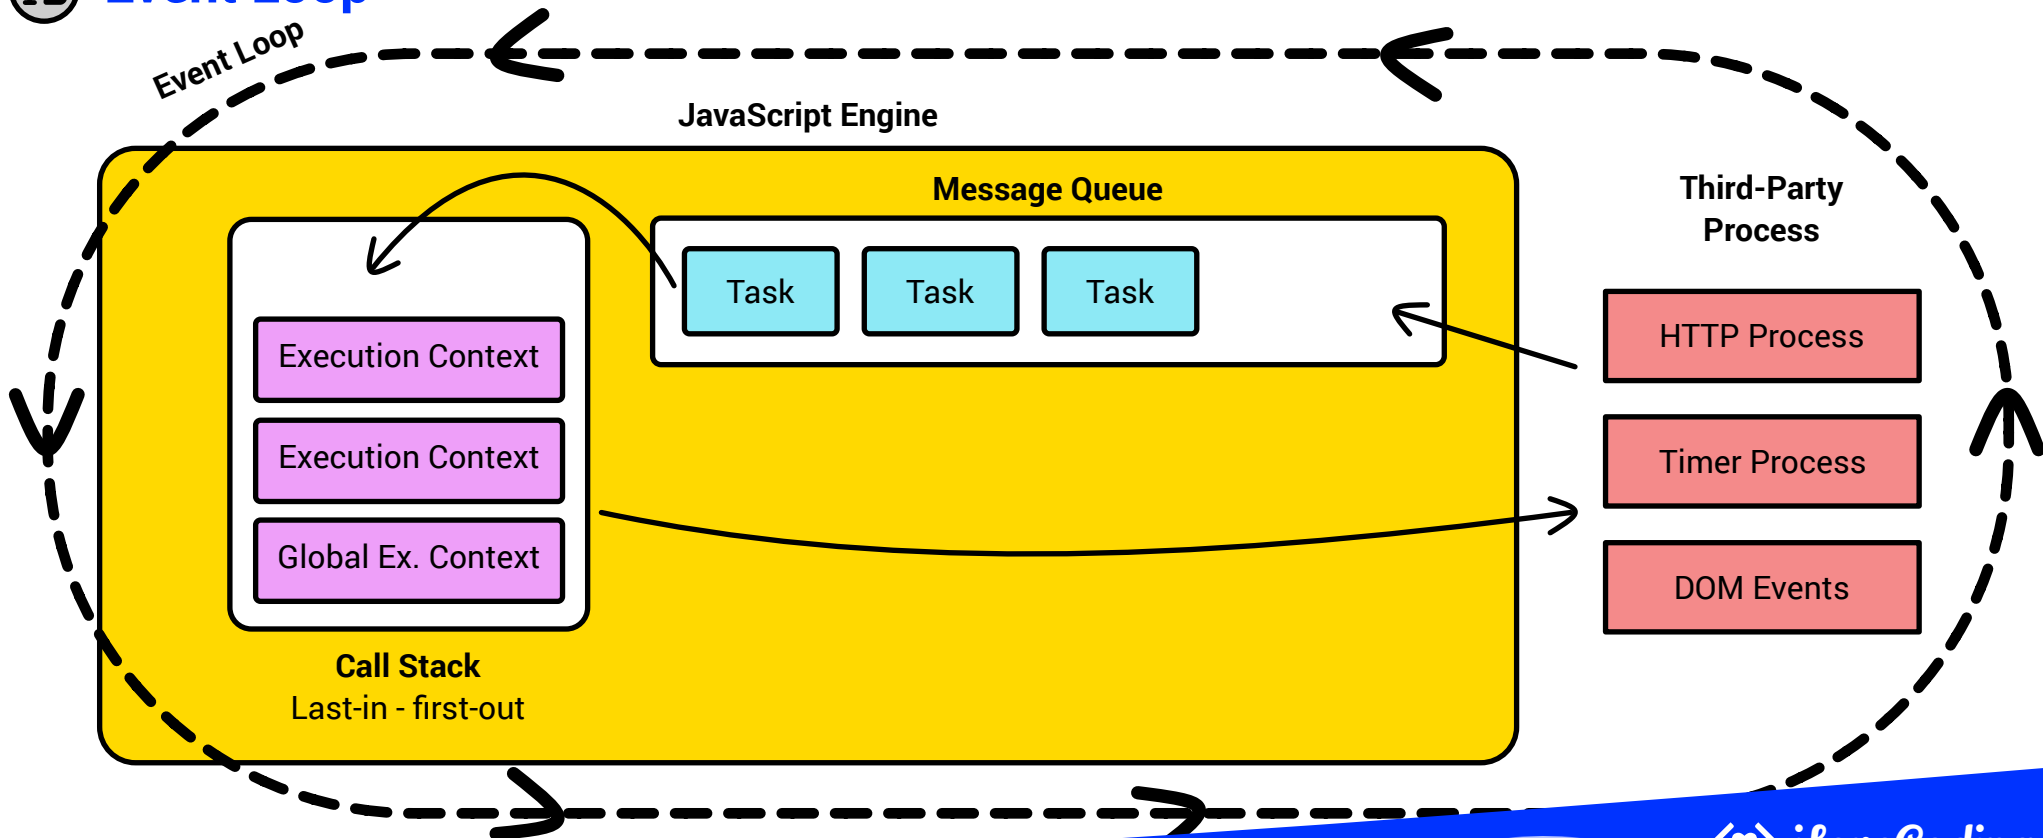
Event Loop

JavaScript Engine

Message Queue

Task

Task

Task

Execution Context

Execution Context

Global Ex. Context

Call Stack
Last-in - first-out

Third-Party Process

HTTP Process

Timer Process

DOM Events